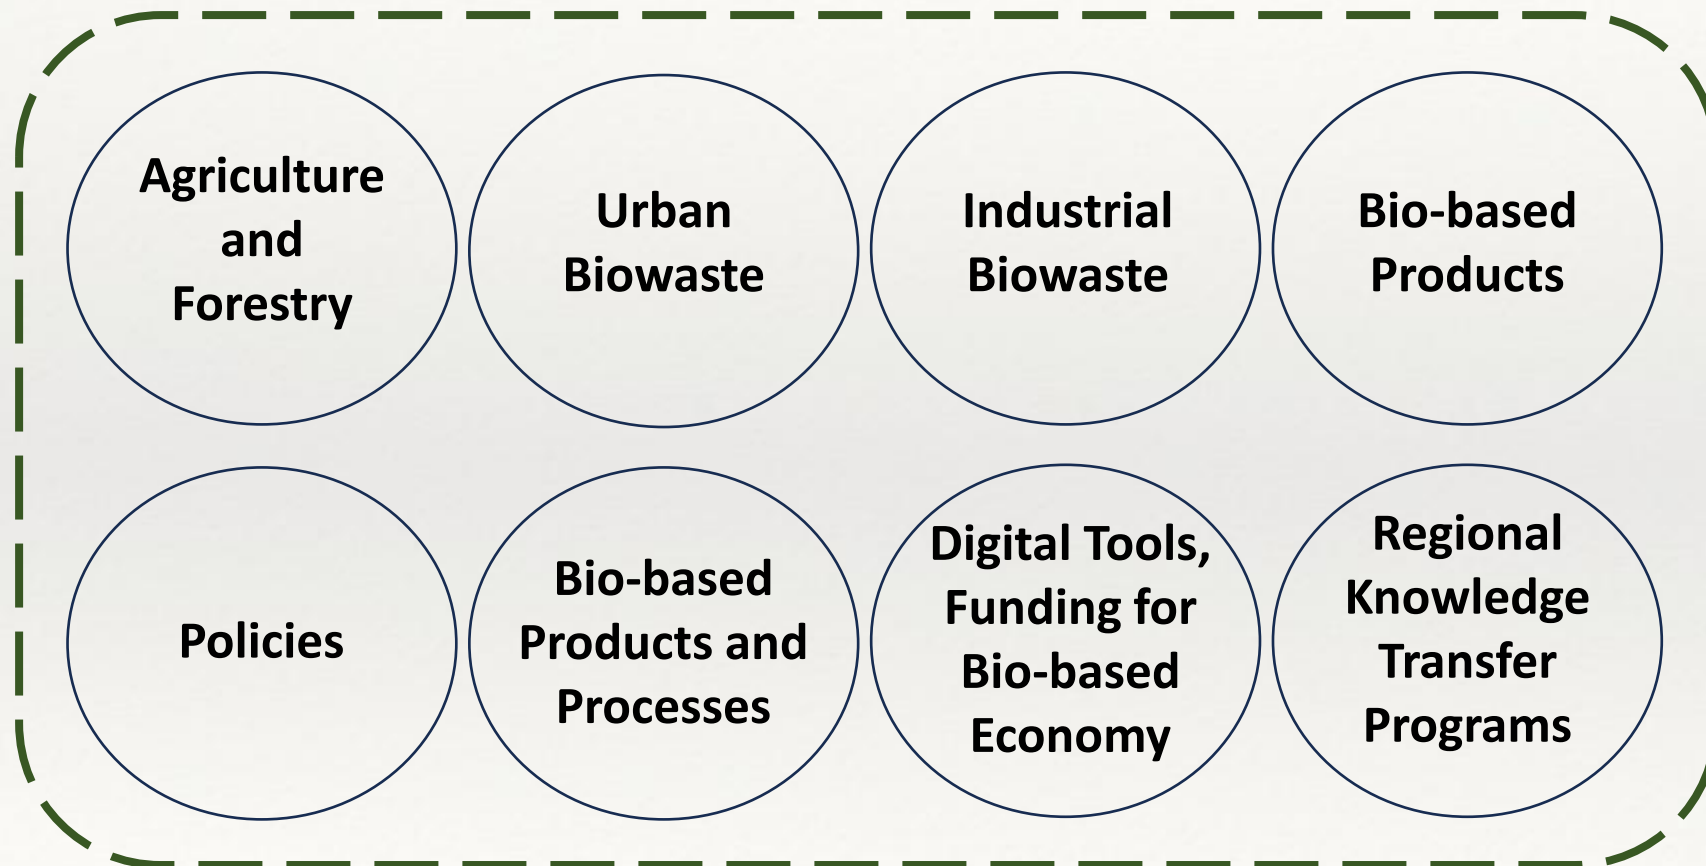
Agriculture and Forestry

Urban Biowaste

Industrial Biowaste

Bio-based Products

Policies

Bio-based Products and Processes

Digital Tools, Funding for Bio-based Economy

Regional Knowledge Transfer Programs